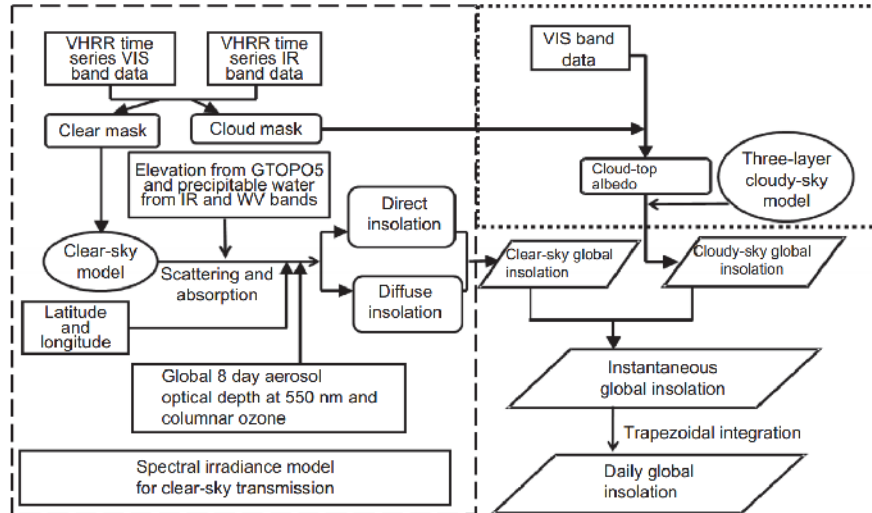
VHRR time series VIS band data

VHRR time series IR band data

Clear mask

Cloud mask

Elevation from GTOPO5 and precipitable water from IR and WV bands

Clear-sky model

Scattering and absorption

Direct insolation

Diffuse insolation

Latitude and longitude

Global 8 day aerosol optical depth at 550 nm and columnar ozone

Spectral irradiance model for clear-sky transmission

VIS band data

Cloud-top albedo

Three-layer cloudy-sky model

Clear-sky global insolation

Cloudy-sky global insolation

Instantaneous global insolation

Trapezoidal integration

Daily global insolation